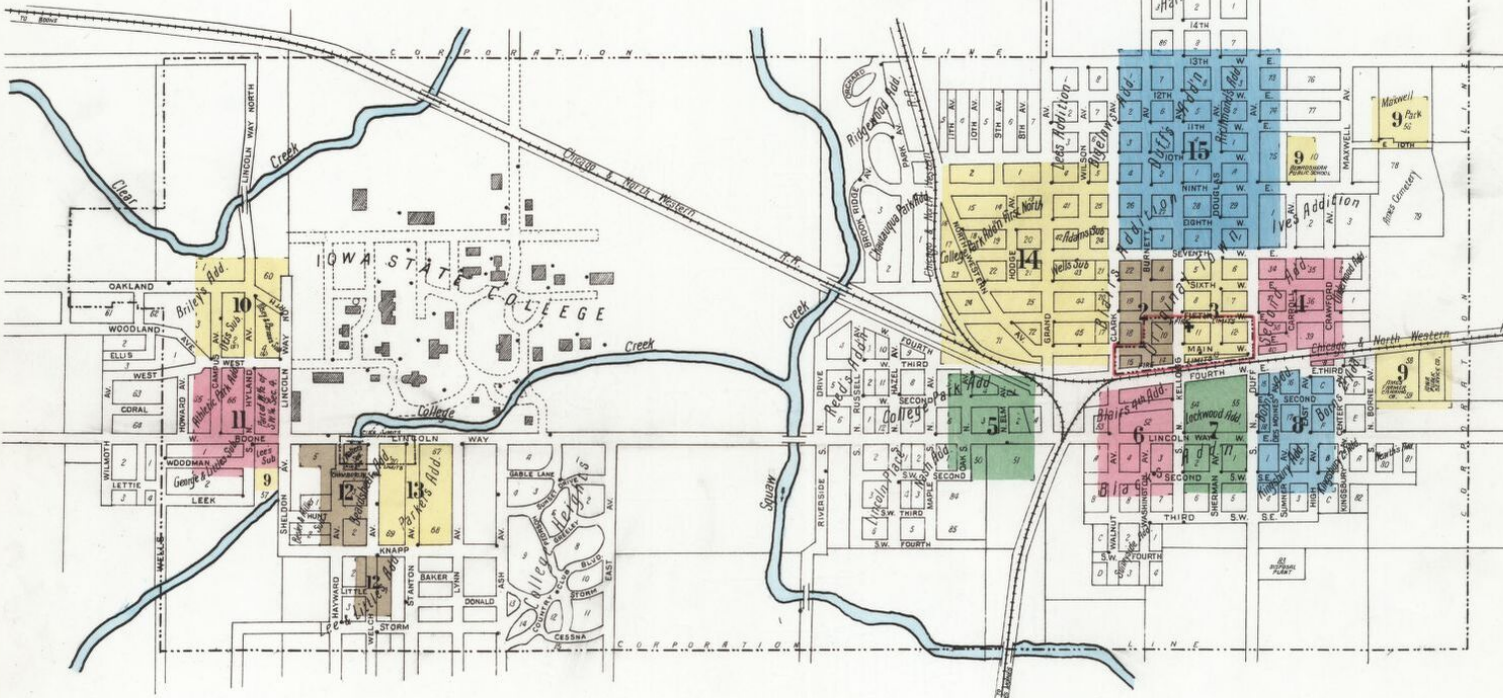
TO BOONE

CORPORATION LINE

IOWA STATE COLLEGE

Clear Creek

Chicago & North Western R.R.

College Creek

Squaw Creek

Briley's Add.

10

Lincoln Way North

Oakland

Woodland Ave.

Ellis

West

Coral

Howard Av.

Hyland Av.

Campus Av.

11

Boone

Wilmoth

Woodman

Lettie

Leek

9

Lincoln Way

Sheldon Av.

Hunt

Hayward

Little

Welch

Storm

Knapp

Baker

Lynn

Donald

Ash

12

13

Parker's Add.

12

Gable Lane

College Heights

Cessna

Storm

Riverside

Reed's Add.

College Park Add.

5

Lincoln Place

Drive

Russell

Hazel

Third

Second

Fourth

Oak

Elm

Maple

Ridgewood Add.

Brook Ridge Av.

Park Av.

Orchard

Chautauqua Park Add.

College Park Add. First North

14

Lees Addition

Bigelow's Add.

Wilson

Hodge

Grand

Adams Sub

Wells Sub

Clark

Burnett

Kellogg

Douglas

Duff

2

1

3

15

Richmond's Add.

Ames

Main

Fifth

Sixth

Seventh

Eighth

Ninth

10th

11th

12th

13th

14th

Ive's Addition

Second Add.

Carroll

Crawford

Maxwell Av.

Maxwell Park

9

Ames Cemetery

9

Chicago & North Western

Fourth

Blair's 4th Add.

6

Lockwood Add.

7

8

Kingsbury Add.

Borne Av.

Sherman Av.

Walnut

Washington

Sumner

High

Kingsbury

Center

E. Third

Second

S.W. Third

S.W. Fourth

Corporation Line

9

Park